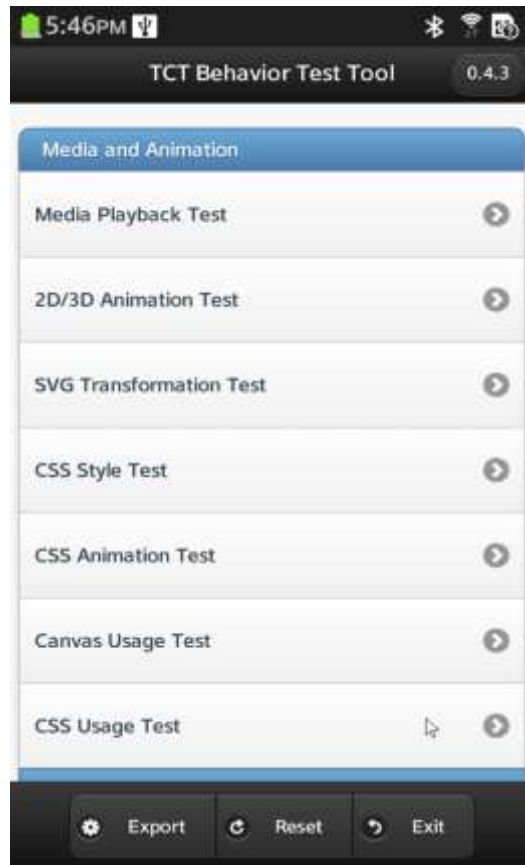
5:46PM

TCT Behavior Test Tool 0.4.3

Media and Animation

Media Playback Test

2D/3D Animation Test

SVG Transformation Test

CSS Style Test

CSS Animation Test

Canvas Usage Test

CSS Usage Test

Export Reset Exit